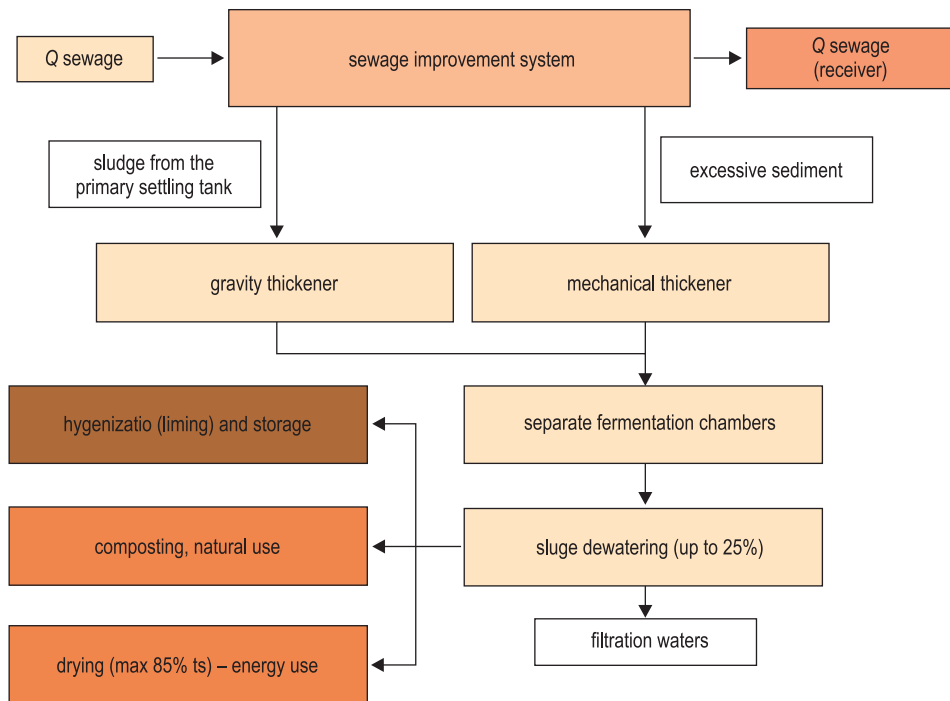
Q sewage

sewage improvement system

Q sewage (receiver)

sludge from the primary settling tank

excessive sediment

gravity thickener

mechanical thickener

hygenizatio (liming) and storage

separate fermentation chambers

composting, natural use

sluge dewatering (up to 25%)

filtration waters

drying (max 85% ts) – energy use